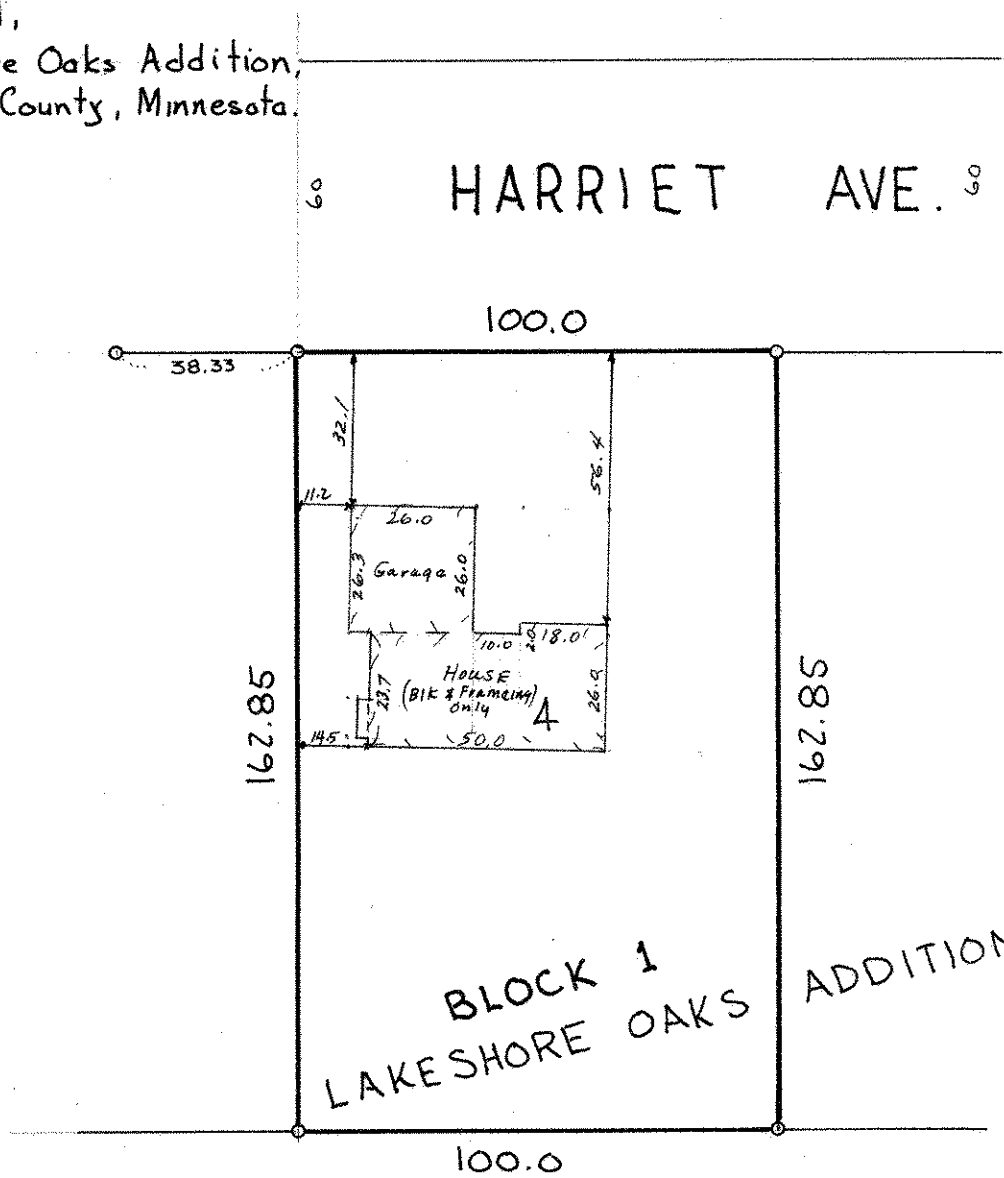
1,
e Oaks Addition,
County, Minnesota.

60 HARRIET AVE. 60

100.0

38.33

32.1

56.4

11.2

26.0

26.3 Garage 26.0

10.0 2.0 18.0

House (Blk & Frameing) Only

23.7

26.0

4

14.5

50.0

162.85

162.85

BLOCK 1
LAKESHORE OAKS ADDITION

100.0